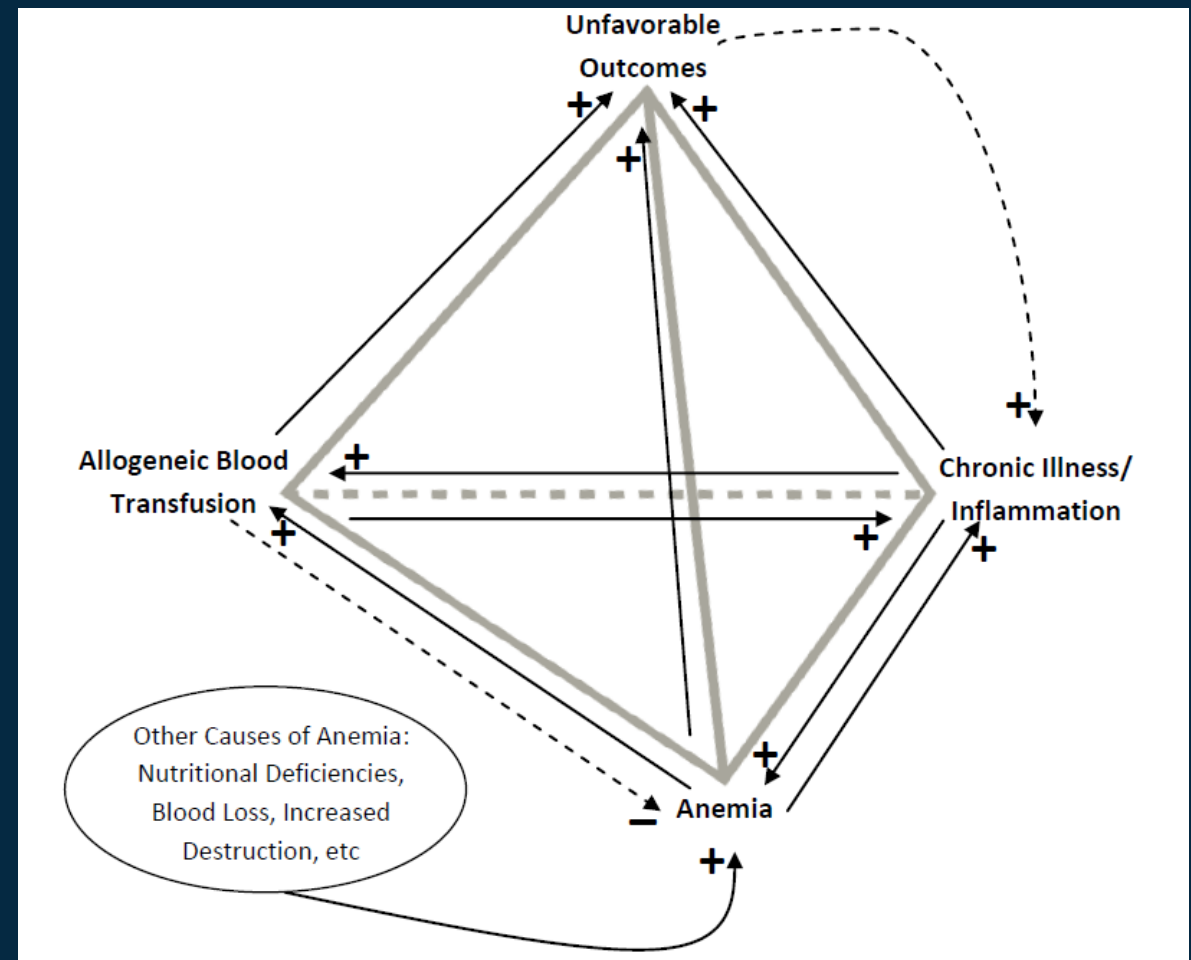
Unfavorable Outcomes

+
+
+
+

Allogeneic Blood Transfusion

+
+
+

Chronic Illness/ Inflammation

+
+

Other Causes of Anemia: Nutritional Deficiencies, Blood Loss, Increased Destruction, etc

+
−
Anemia
+